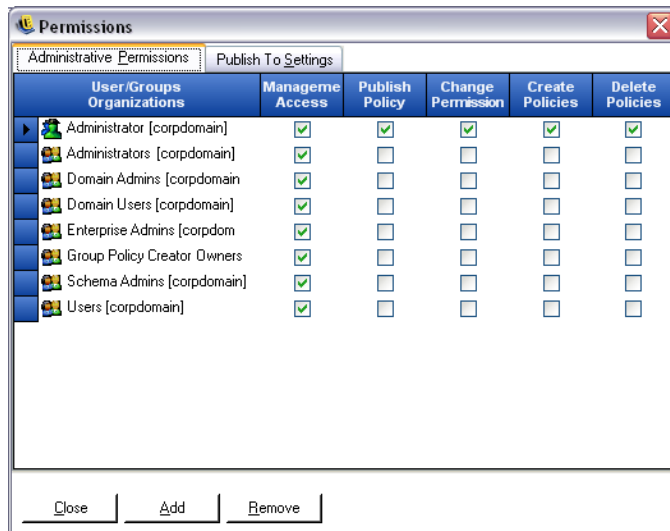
Permissions

Administrative Permissions | Publish To Settings

| User/Groups Organizations | Manageme Access | Publish Policy | Change Permission | Create Policies | Delete Policies |
|---|---|---|---|---|---|
| Administrator [corpdomain] | ☑ | ☑ | ☑ | ☑ | ☑ |
| Administrators [corpdomain] | ☑ | ☐ | ☐ | ☐ | ☐ |
| Domain Admins [corpdomain | ☑ | ☐ | ☐ | ☐ | ☐ |
| Domain Users [corpdomain] | ☑ | ☐ | ☐ | ☐ | ☐ |
| Enterprise Admins [corpdom | ☑ | ☐ | ☐ | ☐ | ☐ |
| Group Policy Creator Owners | ☑ | ☐ | ☐ | ☐ | ☐ |
| Schema Admins [corpdomain] | ☑ | ☐ | ☐ | ☐ | ☐ |
| Users [corpdomain] | ☑ | ☐ | ☐ | ☐ | ☐ |

Close | Add | Remove